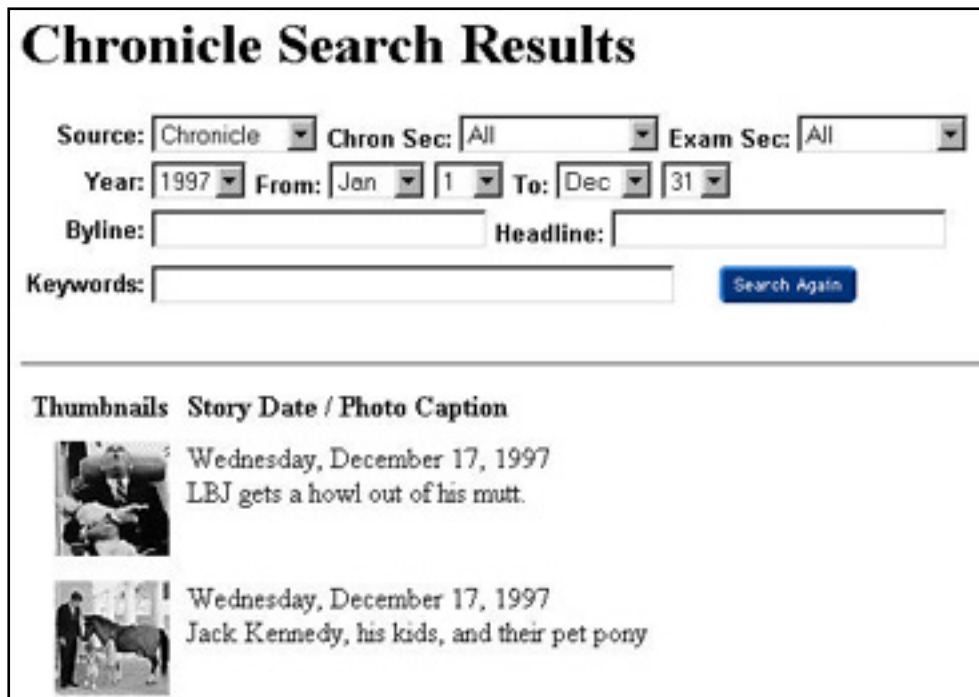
# Chronicle Search Results

Source: Chronicle Chron Sec: All Exam Sec: All

Year: 1997 From: Jan 1 To: Dec 31

Byline: Headline:

Keywords: Search Again

Thumbnails Story Date / Photo Caption

Wednesday, December 17, 1997
LBJ gets a howl out of his mutt.

Wednesday, December 17, 1997
Jack Kennedy, his kids, and their pet pony